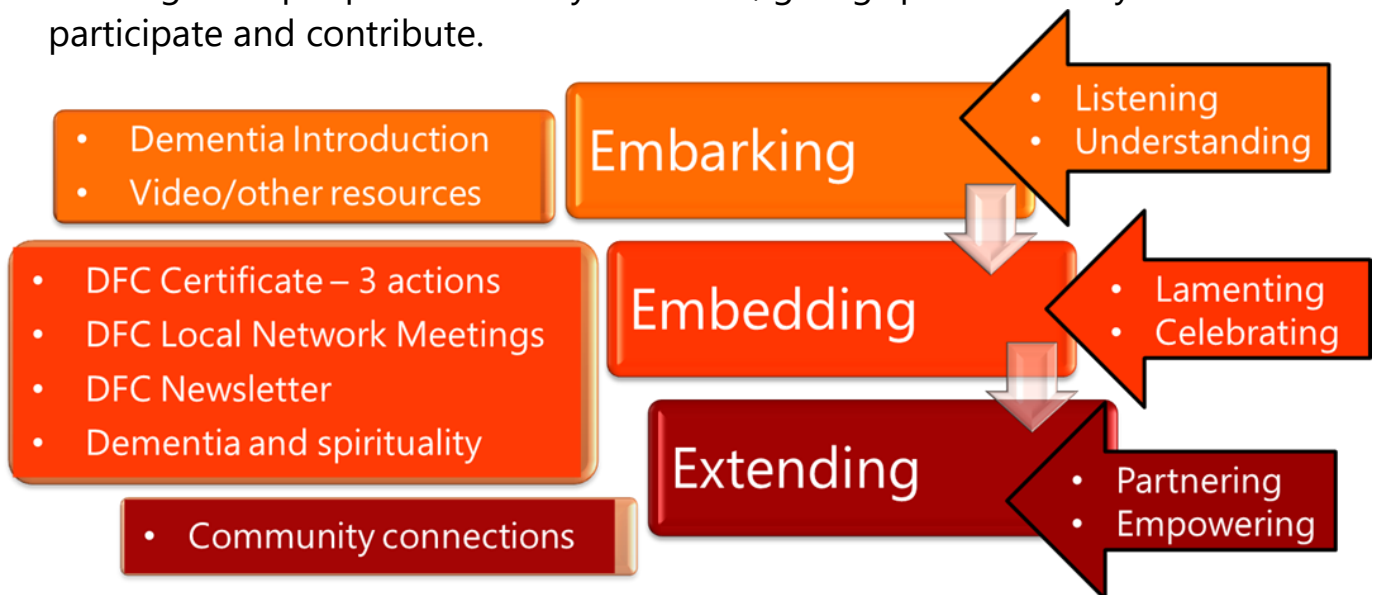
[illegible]
participate and contribute.

- Dementia Introduction
- Video/other resources

Embarking

- Listening
- Understanding

- DFC Certificate – 3 actions
- DFC Local Network Meetings
- DFC Newsletter
- Dementia and spirituality

Embedding

- Lamenting
- Celebrating

- Community connections

Extending

- Partnering
- Empowering